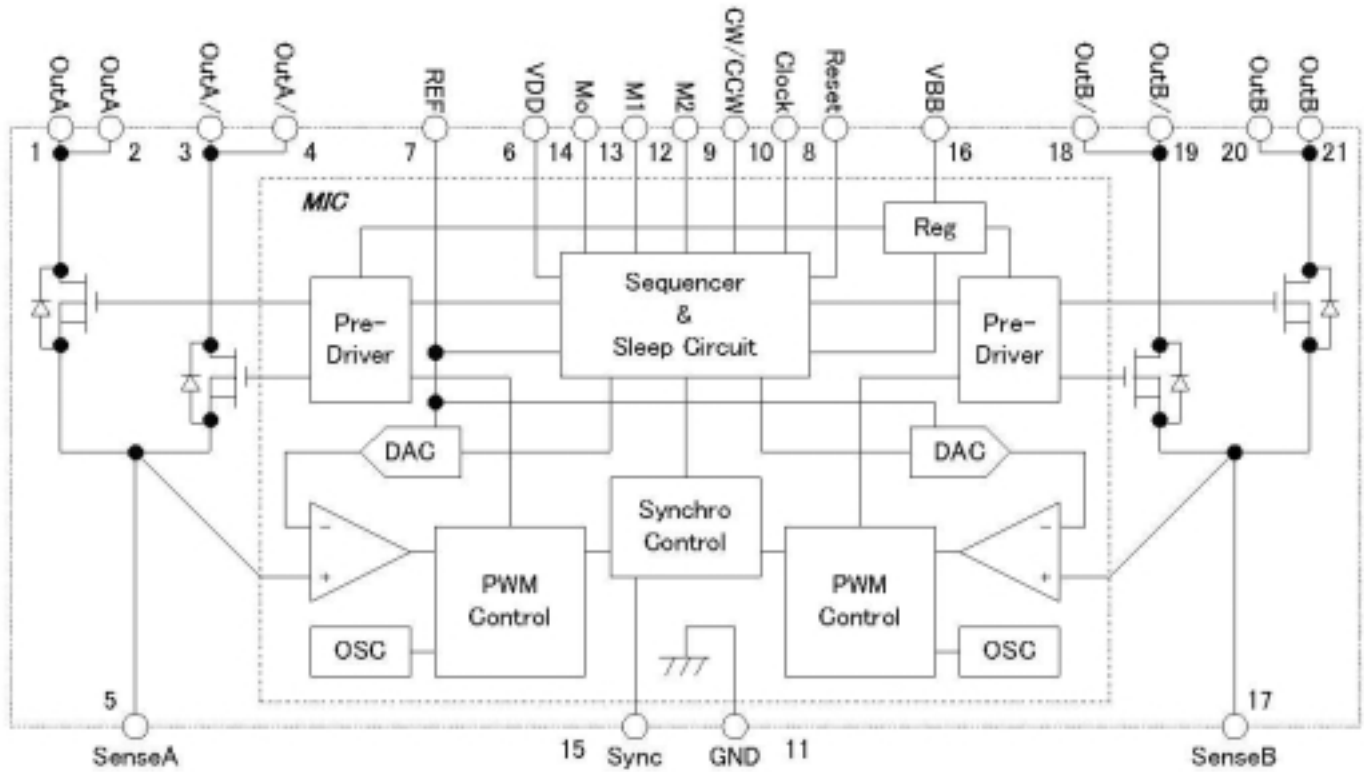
OutA
OutA
OutA/
OutA/
REF
VDD
Mo
M1
M2
CW/CCW
Clock
Reset
VBB
OutB/
OutB/
OutB
OutB

1 2 3 4 7 6 14 13 12 9 10 8 16 18 19 20 21

MIC

Reg

Sequencer & Sleep Circuit

Pre-Driver

Pre-Driver

DAC

DAC

Synchro Control

PWM Control

PWM Control

OSC

OSC

5
SenseA

15
Sync

GND
11

17
SenseB